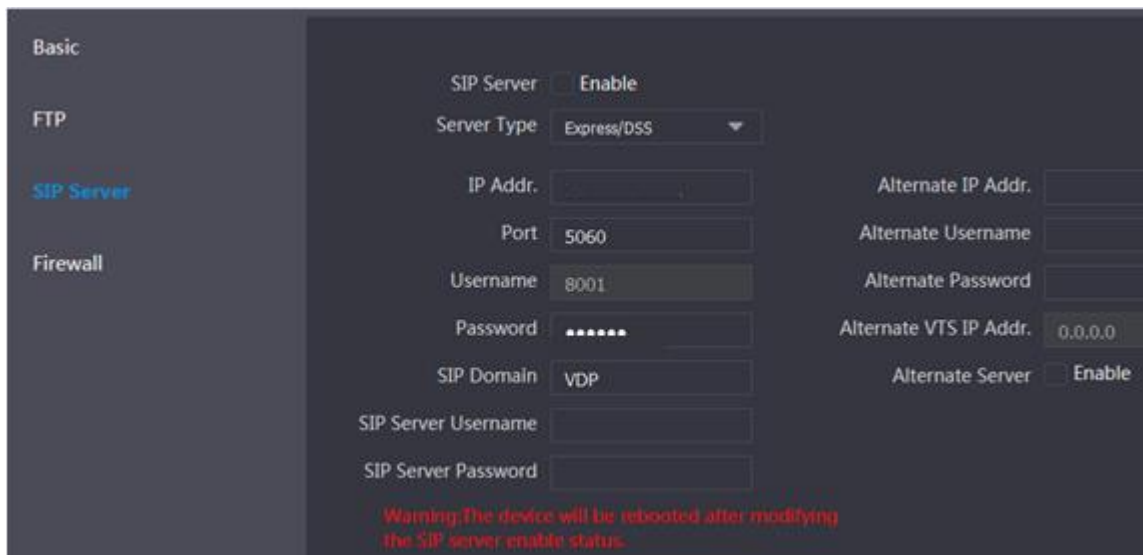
Basic

FTP

SIP Server

Firewall

SIP Server Enable

Server Type Express/DSS

IP Addr.

Port 5060

Username 8001

Password ••••••

SIP Domain VDP

SIP Server Username

SIP Server Password

Alternate IP Addr.

Alternate Username

Alternate Password

Alternate VTS IP Addr. 0.0.0.0

Alternate Server Enable

Warning:The device will be rebooted after modifying the SIP server enable status.